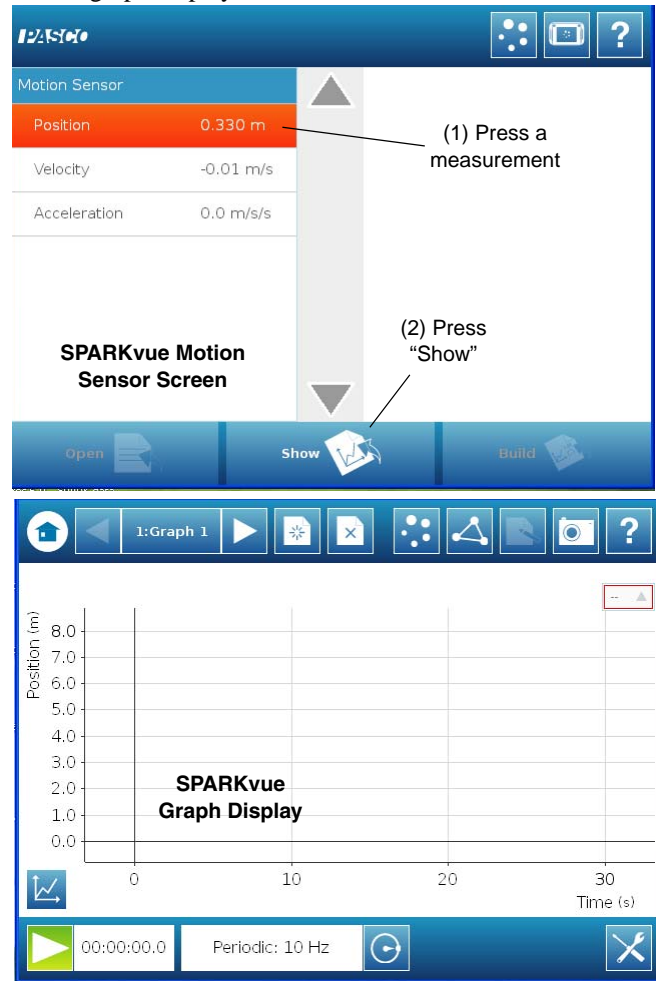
PASCO

Motion Sensor

Position 0.330 m

Velocity -0.01 m/s

Acceleration 0.0 m/s/s

(1) Press a measurement

(2) Press "Show"

SPARKvue Motion Sensor Screen

Open

Show

Build

1:Graph 1

?

--

Position (m)

8.0
7.0
6.0
5.0
4.0
3.0
2.0
1.0
0.0

SPARKvue Graph Display

0 10 20 30

Time (s)

00:00:00.0

Periodic: 10 Hz